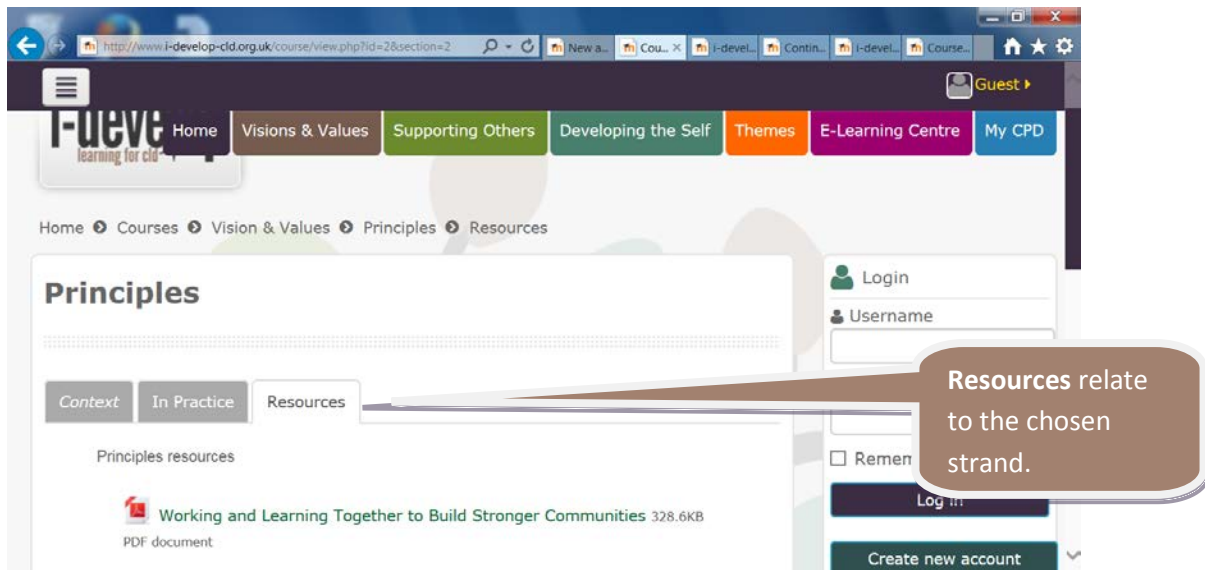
http://www.i-develop-cld.org.uk/course/view.php?id=2&section=2

New a... Cou... i-devel... Contin... i-devel... Course...

Guest

i-deve learning for cld

Home | Visions & Values | Supporting Others | Developing the Self | Themes | E-Learning Centre | My CPD

Home Courses Vision & Values Principles Resources

Principles

Context | In Practice | Resources

Principles resources

Working and Learning Together to Build Stronger Communities 328.6KB
PDF document

Login

Username

Remem

Log in

Create new account

**Resources** relate to the chosen strand.